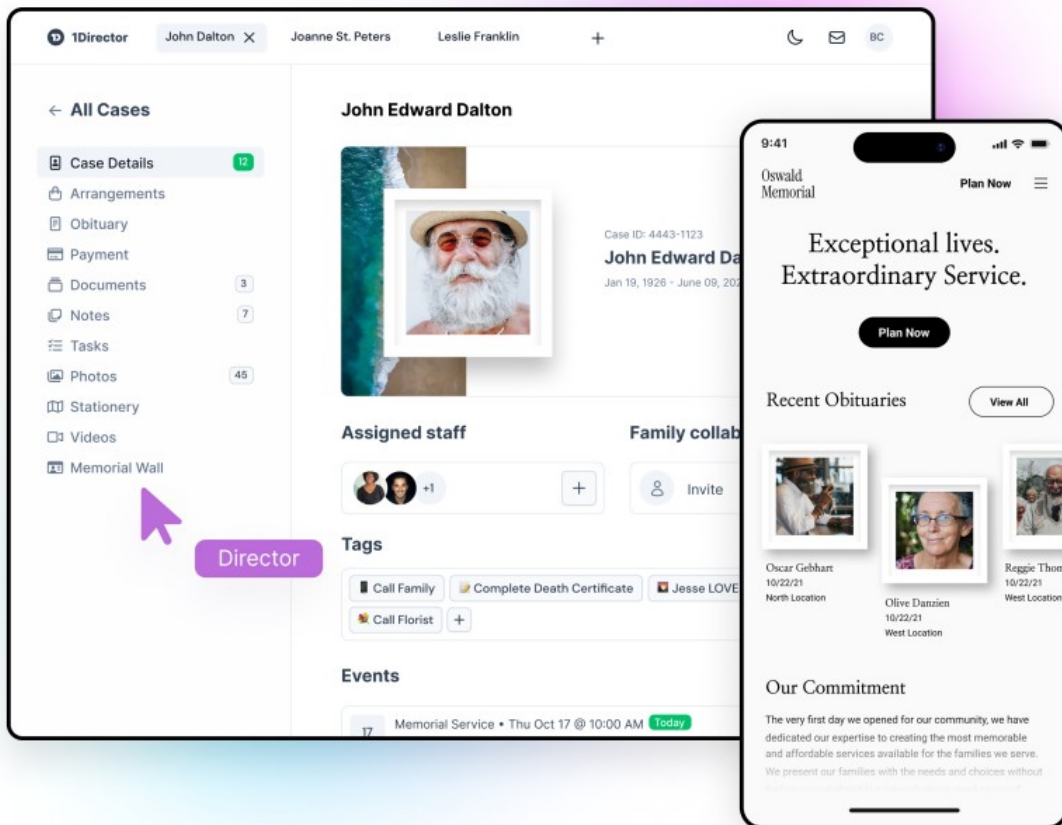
1Director John Dalton × Joanne St. Peters Leslie Franklin +

BC

← All Cases

Case Details 12
Arrangements
Obituary
Payment
Documents 3
Notes 7
Tasks
Photos 45
Stationery
Videos
Memorial Wall

Director

John Edward Dalton

Case ID: 4443-1123
John Edward Da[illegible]
Jan 19, 1926 - June 09, 20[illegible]

Assigned staff

+1

+

Family collab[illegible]

Invite

Tags

Call Family
Complete Death Certificate
Jesse LOVE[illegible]
Call Florist
+

Events

17 Memorial Service • Thu Oct 17 @ 10:00 AM Today

9:41

Oswald Memorial

Plan Now

Exceptional lives. Extraordinary Service.

Plan Now

Recent Obituaries

View All

Oscar Gebhart
10/22/21
North Location

Olive Danzien
10/22/21
West Location

Reggie Thom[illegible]
10/22/21
West Location

Our Commitment

The very first day we opened for our community, we have dedicated our expertise to creating the most memorable and affordable services available for the families we serve. We present our families with the needs and choices without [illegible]